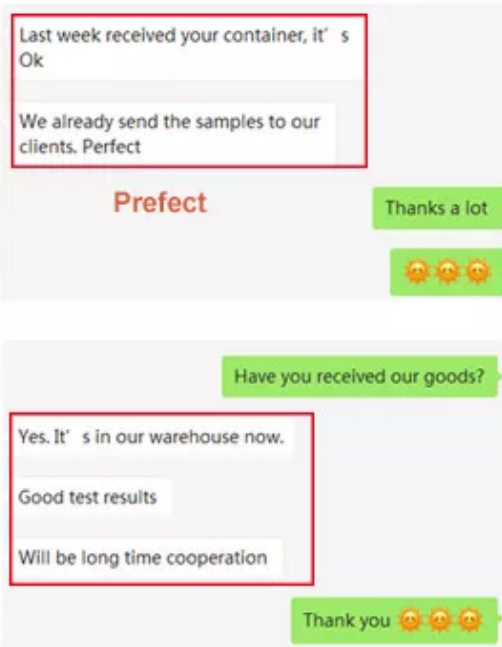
Last week received your container, it’s Ok

We already send the samples to our clients. Perfect

Prefect

Thanks a lot

Have you received our goods?

Yes. It’s in our warehouse now.

Good test results

Will be long time cooperation

Thank you